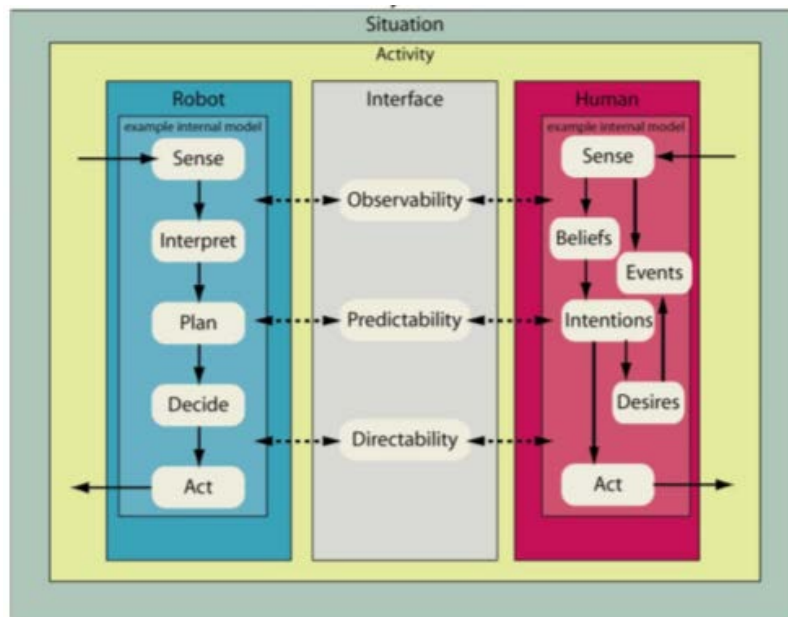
Situation

Activity

Robot

example internal model

Sense

Interpret

Plan

Decide

Act

Interface

Observability

Predictability

Directability

Human

example internal model

Sense

Beliefs

Events

Intentions

Desires

Act